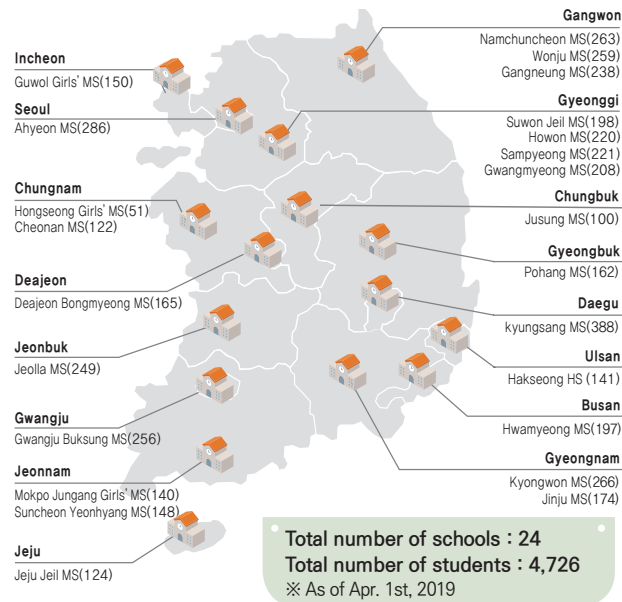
Incheon
Guwol Girls' MS(150)

Seoul
Ahyeon MS(286)

Chungnam
Hongseong Girls' MS(51)
Cheonan MS(122)

Deajeon
Deajeon Bongmyeong MS(165)

Jeonbuk
Jeolla MS(249)

Gwangju
Gwangju Buksung MS(256)

Jeonnam
Mokpo Jungang Girls' MS(140)
Suncheon Yeonhyang MS(148)

Jeju
Jeju Jeil MS(124)

Gangwon
Namchuncheon MS(263)
Wonju MS(259)
Gangneung MS(238)

Gyeonggi
Suwon Jeil MS(198)
Howon MS(220)
Sampyeong MS(221)
Gwangmyeong MS(208)

Chungbuk
Jusung MS(100)

Gyeongbuk
Pohang MS(162)

Daegu
kyungsang MS(388)

Ulsan
Hakseong HS (141)

Busan
Hwamyeong MS(197)

Gyeongnam
Kyongwon MS(266)
Jinju MS(174)

Total number of schools : 24
Total number of students : 4,726
※ As of Apr. 1st, 2019